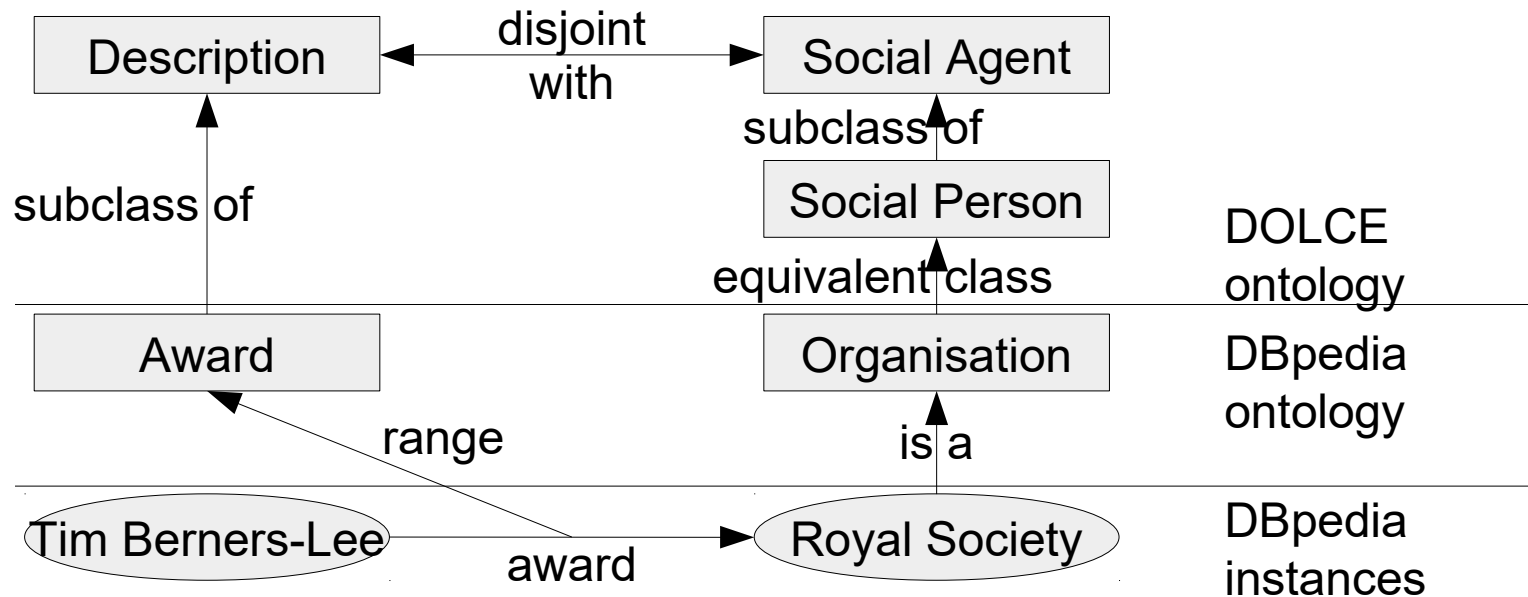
Description

disjoint with

Social Agent

subclass of

subclass of

Social Person

equivalent class

DOLCE ontology

Award

Organisation

DBpedia ontology

range

is a

Tim Berners-Lee

award

Royal Society

DBpedia instances